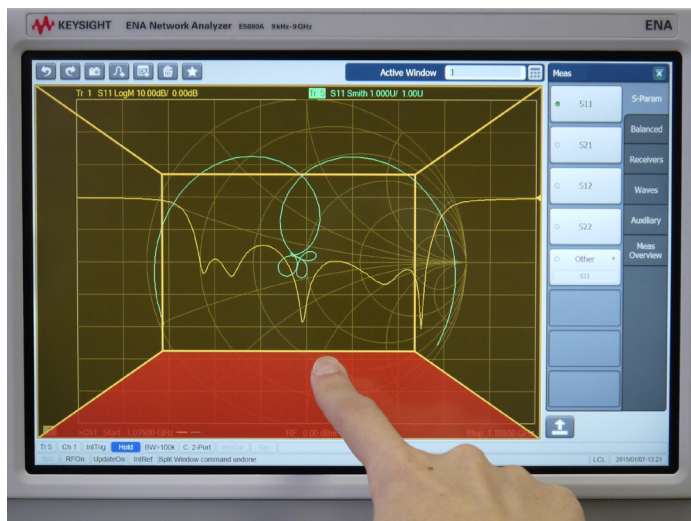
KEYSIGHT ENA Network Analyzer E5080A 9kHz-9GHz

ENA

Active Window 1

Meas

Tr 1 S11 LogM 10.00dB/ 0.00dB

Tr 5 S11 Smith 1.000U/ 1.00U

S11

S-Param

Balanced

S21

Receivers

S12

Waves

S22

Auxiliary

Meas Overview

Other

S11

>Ch1 Start 1.07500 GHz

IF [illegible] RF 0.00 dBm

Stop 1.10500 GHz

Tr 5 Ch 1 IntTrig Hold BW=100k C 2-Port

RFOn UpdateOn IntRef Split Window command undone

LCL 2015/01/07 13:21